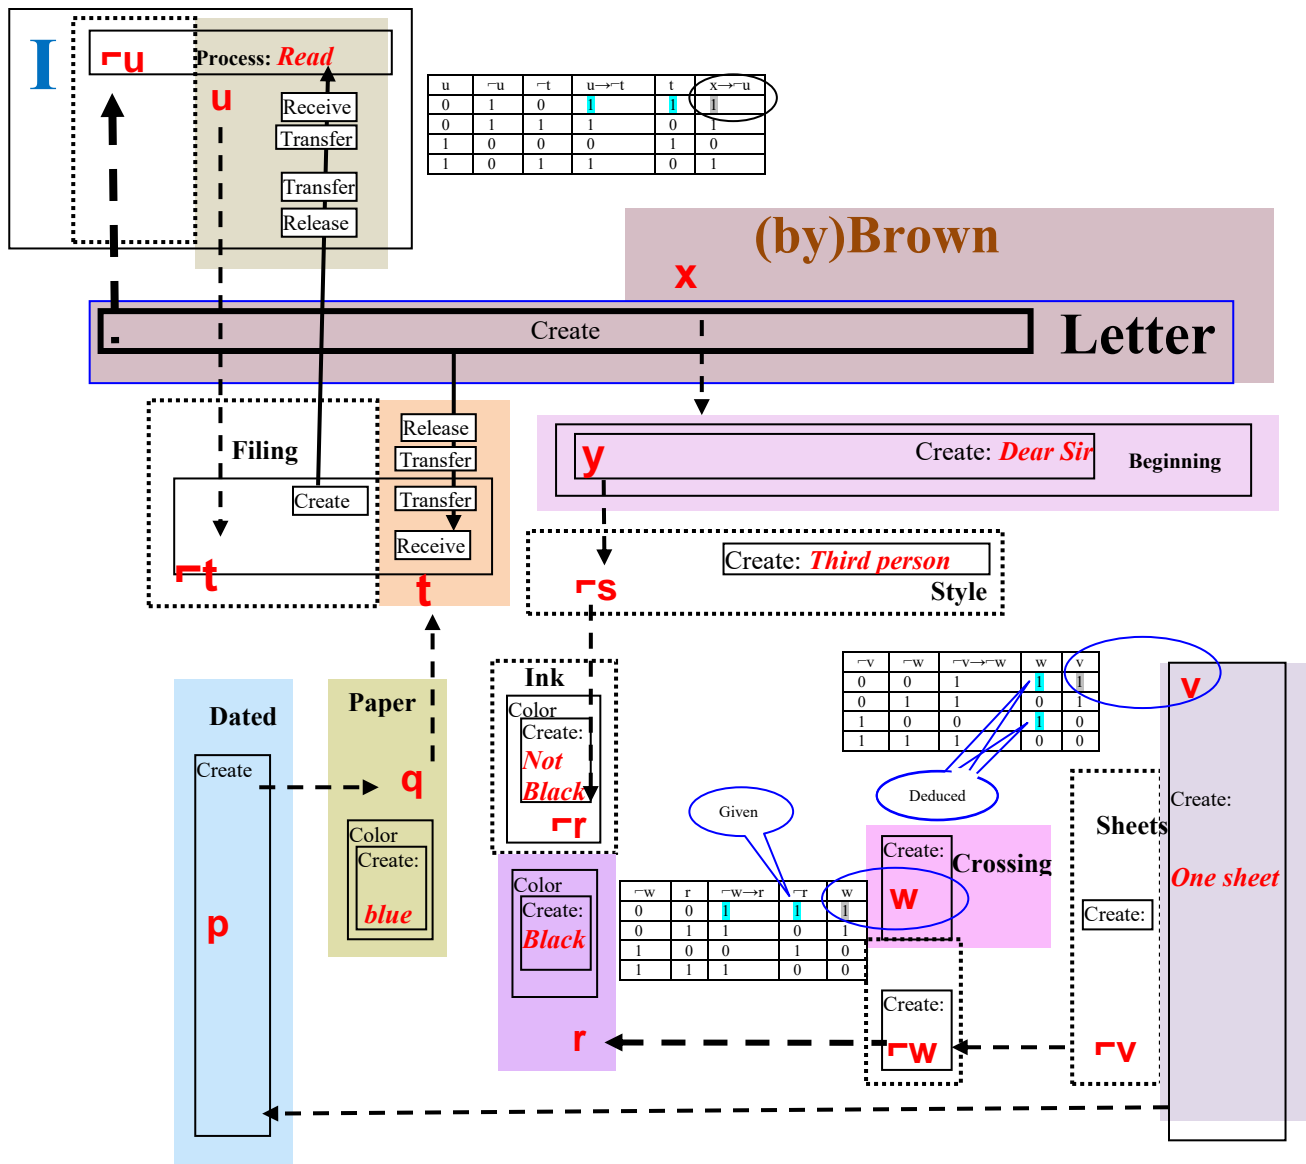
I

⌐u

Process: Read

u

Receive

Transfer

Transfer

Release

| u | ⌐u | ⌐t | u→⌐t | t | x→⌐u |
|---|---|---|---|---|---|
| 0 | 1 | 0 | 1 | 1 | 1 |
| 0 | 1 | 1 | 1 | 0 | 1 |
| 1 | 0 | 0 | 0 | 1 | 0 |
| 1 | 0 | 1 | 1 | 0 | 1 |

(by)Brown

x

Create

Letter

Filing

Create

Release

Transfer

Transfer

Receive

⌐t

t

y

Create: Dear Sir

Beginning

Create: Third person

⌐s

Style

Dated

Create

p

Paper

q

Color

Create:

blue

Ink

Color

Create:

Not Black

⌐r

| ⌐v | ⌐w | ⌐v→⌐w | w | v |
|---|---|---|---|---|
| 0 | 0 | 1 | 1 | 1 |
| 0 | 1 | 1 | 0 | 1 |
| 1 | 0 | 0 | 1 | 0 |
| 1 | 1 | 1 | 0 | 0 |

Deduced

v

Create:

One sheet

Sheets

Create:

⌐v

Given

Color

Create:

Black

r

| ⌐w | r | ⌐w→r | ⌐r | w |
|---|---|---|---|---|
| 0 | 0 | 1 | 1 | 1 |
| 0 | 1 | 1 | 0 | 1 |
| 1 | 0 | 0 | 1 | 0 |
| 1 | 1 | 1 | 0 | 0 |

Create:

Crossing

w

Create:

⌐w